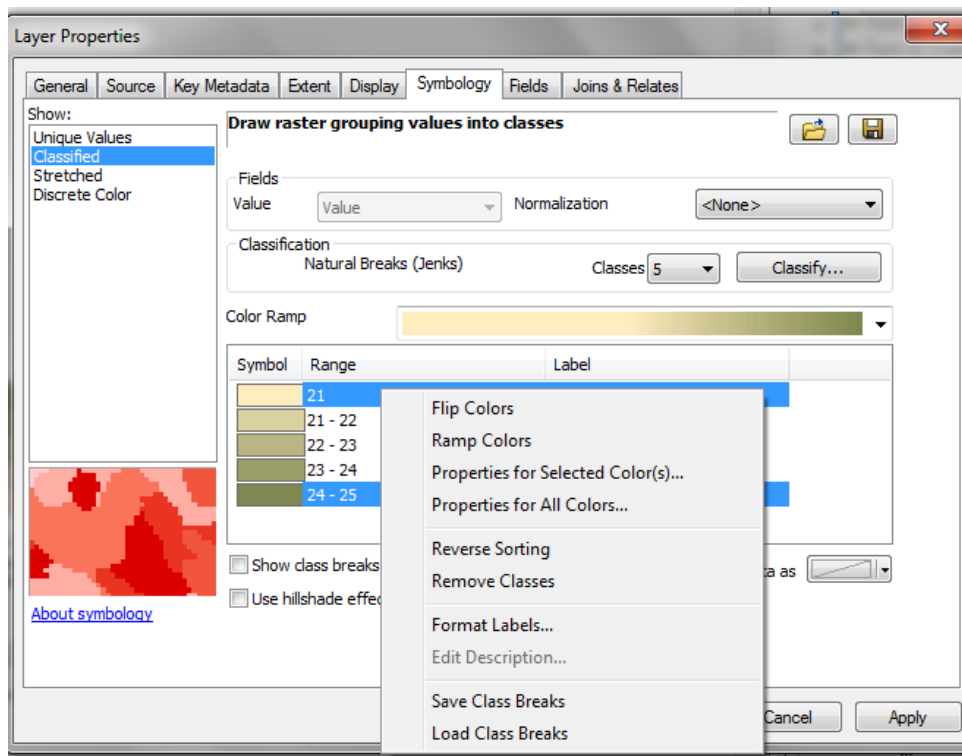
Layer Properties

General | Source | Key Metadata | Extent | Display | Symbology | Fields | Joins & Relates

Show:
Unique Values
Classified
Stretched
Discrete Color

Draw raster grouping values into classes

Fields
Value
Value
Normalization
<None>

Classification
Natural Breaks (Jenks)
Classes 5
Classify...

Color Ramp

| Symbol | Range | Label |
|---|---|---|
| | 21 | |
| | 21 - 22 | |
| | 22 - 23 | |
| | 23 - 24 | |
| | 24 - 25 | |

Flip Colors
Ramp Colors
Properties for Selected Color(s)...
Properties for All Colors...
Reverse Sorting
Remove Classes
Format Labels...
Edit Description...
Save Class Breaks
Load Class Breaks

Show class breaks
Use hillshade effe
ta as

About symbology

Cancel
Apply